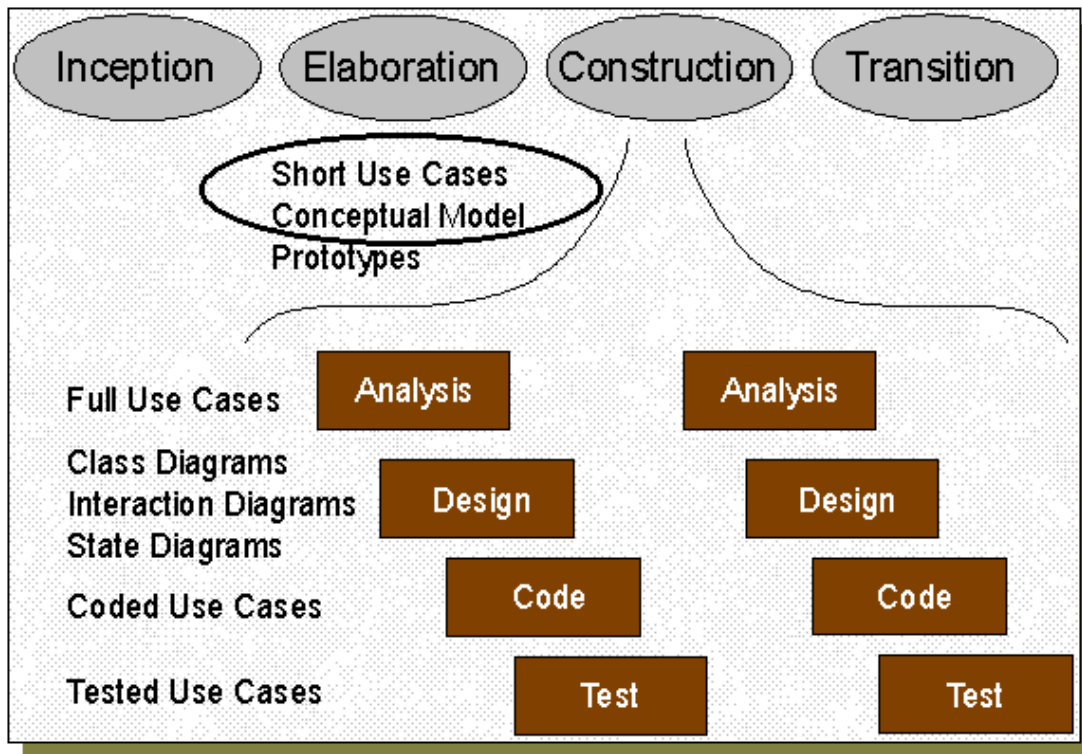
Inception
Elaboration
Construction
Transition

Short Use Cases
Conceptual Model
Prototypes

Full Use Cases
Analysis
Analysis

Class Diagrams
Interaction Diagrams
State Diagrams
Design
Design

Coded Use Cases
Code
Code

Tested Use Cases
Test
Test